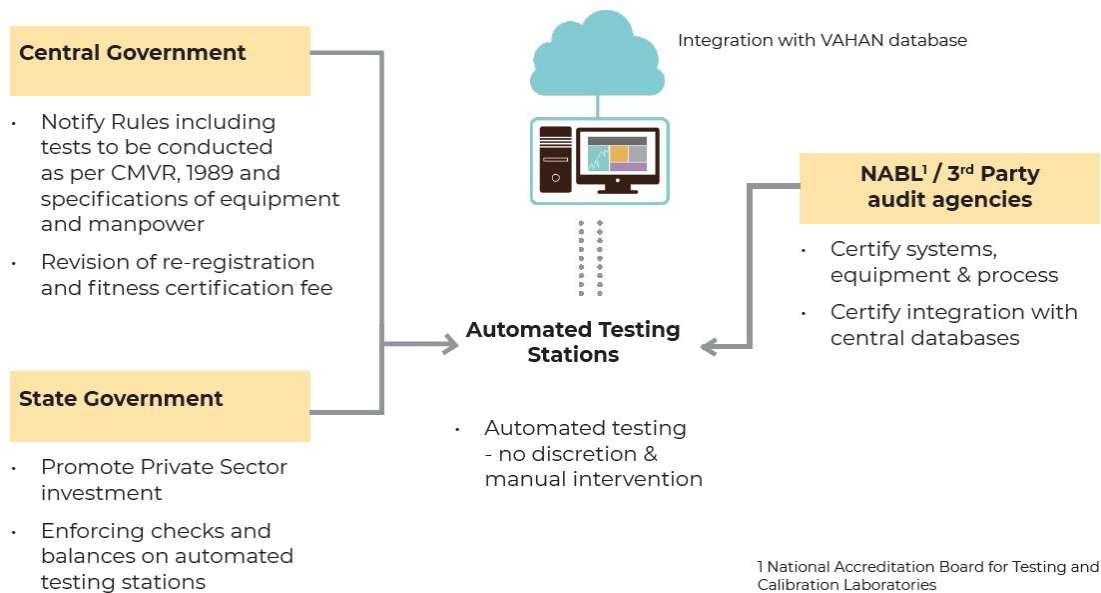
Central Government

- Notify Rules including tests to be conducted as per CMVR, 1989 and specifications of equipment and manpower
- Revision of re-registration and fitness certification fee

Integration with VAHAN database

NABL$^1$ / 3$^{rd}$ Party audit agencies

- Certify systems, equipment & process
- Certify integration with central databases

Automated Testing Stations

State Government

- Promote Private Sector investment
- Enforcing checks and balances on automated testing stations

- Automated testing - no discretion & manual intervention

1 National Accreditation Board for Testing and Calibration Laboratories